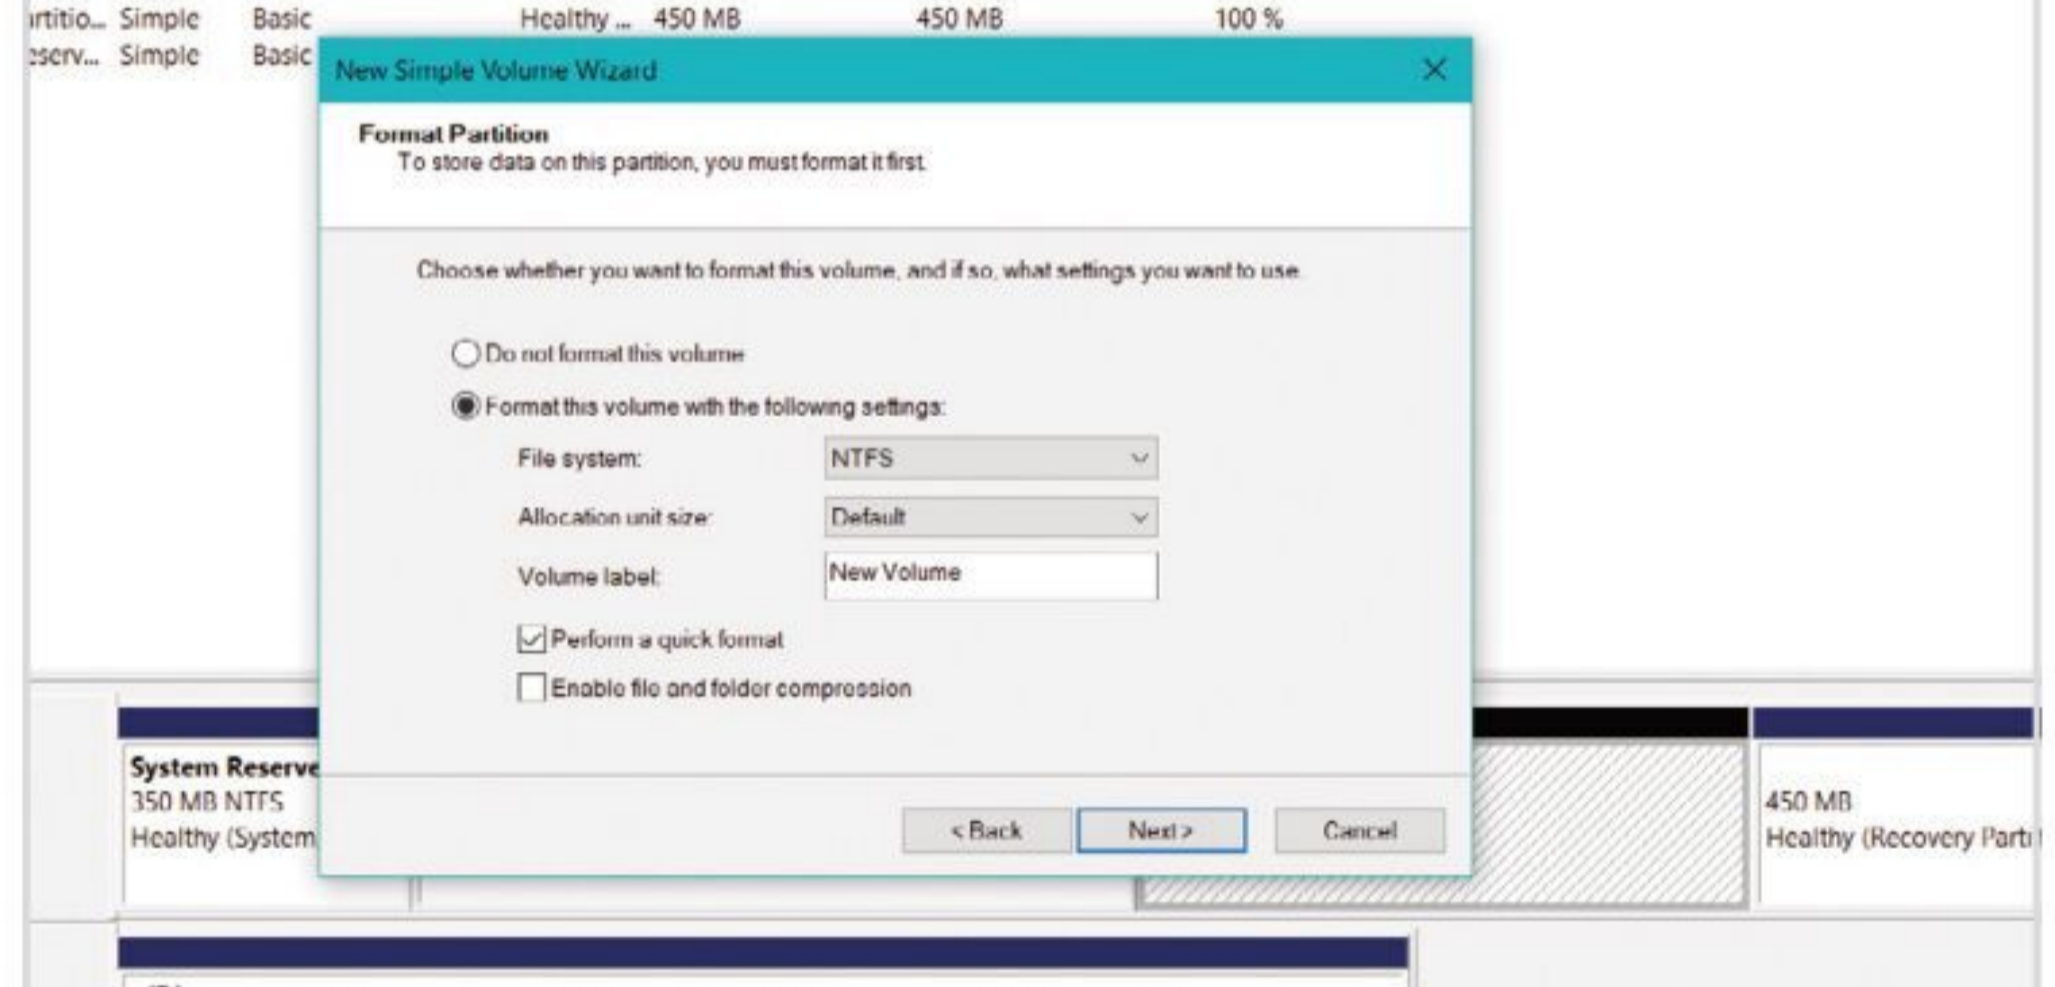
rtitio... Simple Basic Healthy ... 450 MB 450 MB 100 %
eserv... Simple Basic

New Simple Volume Wizard

Format Partition
To store data on this partition, you must format it first.

Choose whether you want to format this volume, and if so, what settings you want to use.

Do not format this volume

Format this volume with the following settings:

File system: NTFS

Allocation unit size: Default

Volume label: New Volume

Perform a quick format

Enable file and folder compression

< Back Next > Cancel

System Reserve
350 MB NTFS
Healthy (System

450 MB
Healthy (Recovery Parti